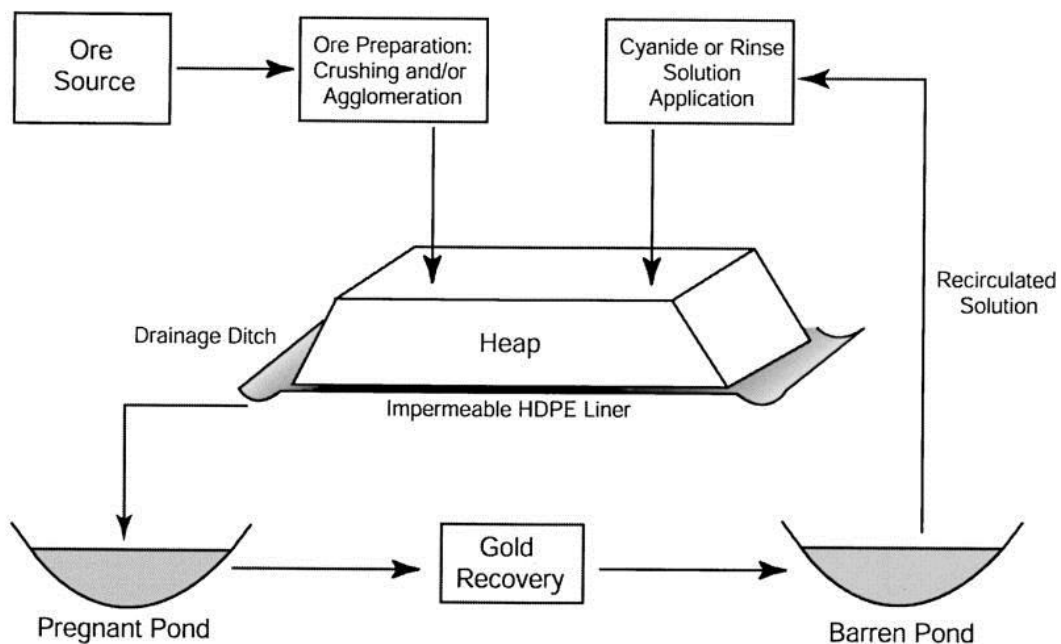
Ore Source

Ore Preparation: Crushing and/or Agglomeration

Cyanide or Rinse Solution Application

Recirculated Solution

Drainage Ditch

Heap

Impermeable HDPE Liner

Gold Recovery

Pregnant Pond

Barren Pond